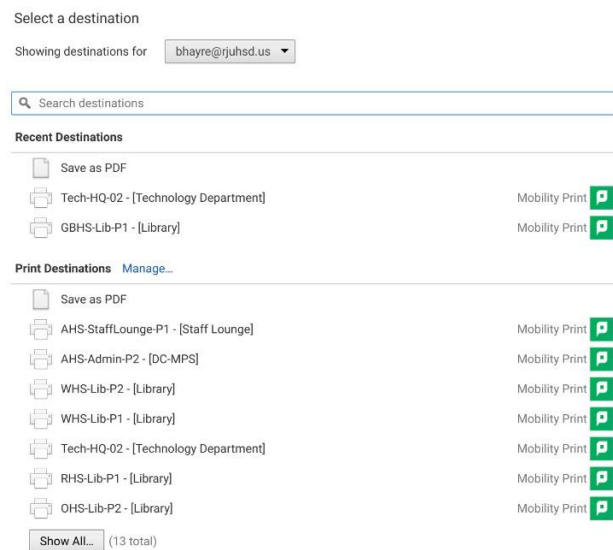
Select a destination

Showing destinations for bhayre@rjuhsd.us ▼

Search destinations

Recent Destinations

Save as PDF

Tech-HQ-02 - [Technology Department] Mobility Print

GBHS-Lib-P1 - [Library] Mobility Print

Print Destinations Manage...

Save as PDF

AHS-StaffLounge-P1 - [Staff Lounge] Mobility Print

AHS-Admin-P2 - [DC-MPS] Mobility Print

WHS-Lib-P2 - [Library] Mobility Print

WHS-Lib-P1 - [Library] Mobility Print

Tech-HQ-02 - [Technology Department] Mobility Print

RHS-Lib-P1 - [Library] Mobility Print

OHS-Lib-P2 - [Library] Mobility Print

Show All... (13 total)